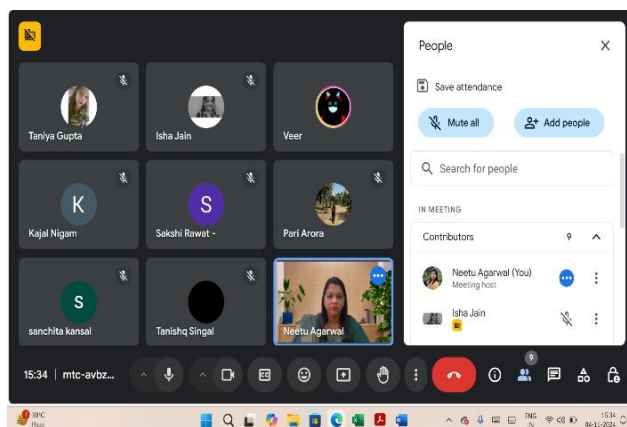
Taniya Gupta
Isha Jain
Veer
K
Kajal Nigam
S
Sakshi Rawat -
Pari Arora
S
sanchita kansal
Tanishq Singal
Neetu Agarwal

People
Save attendance
Mute all
Add people
Search for people
IN MEETING
Contributors 9
Neetu Agarwal (You)
Meeting host
Isha Jain

15:34 | mtc-avbz...
9

39°C
Haze
ENG
IN
15:34
04-11-2024